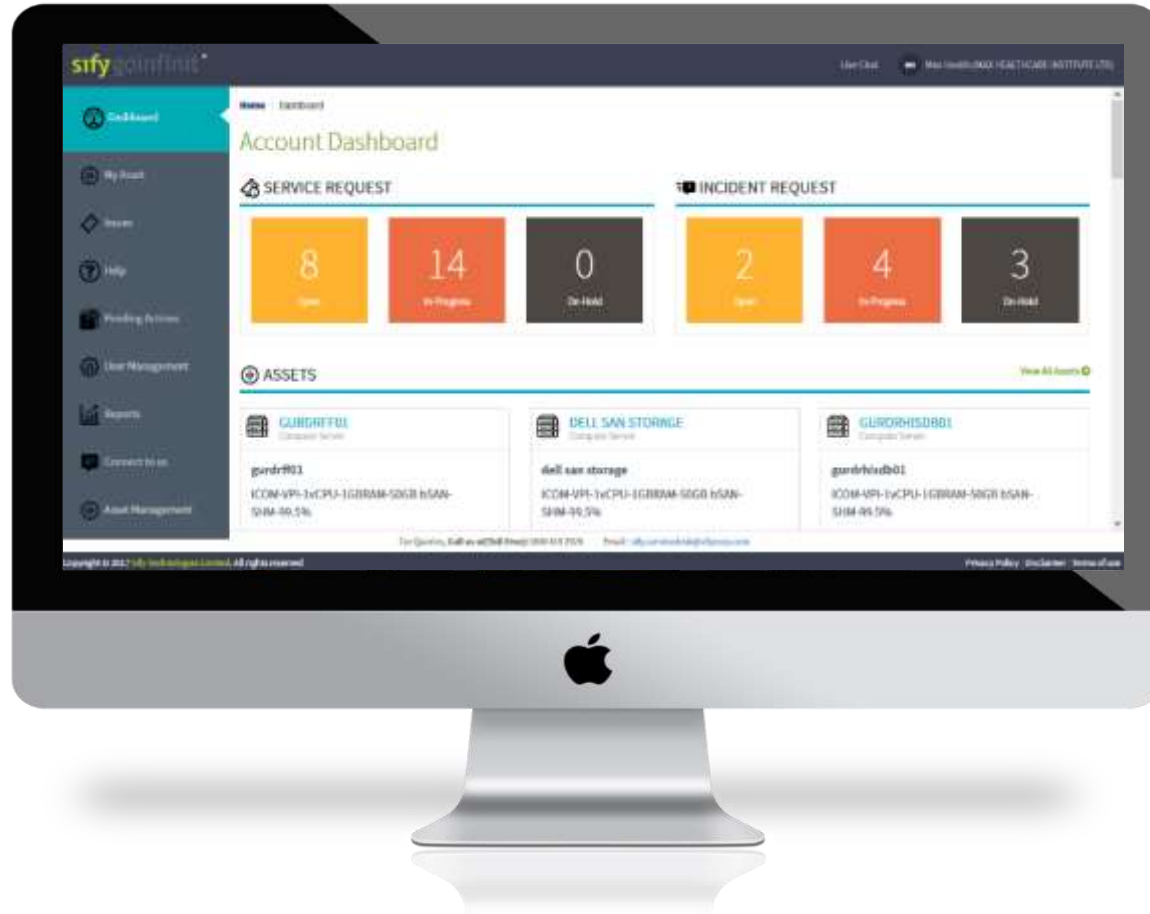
sify goinfinit

Live Chat

Max Health (MAX HEALTHCARE INSTITUTE LTD)

Dashboard

My Asset

Issues

Help

Pending Actions

User Management

Reports

Connect to us

Asset Management

Home | Dashboard

Account Dashboard

SERVICE REQUEST

8
Open

14
In-Progress

0
On-Hold

INCIDENT REQUEST

2
Open

4
In-Progress

3
On-Hold

ASSETS

View All Assets

GURDRFF01
Compute Server

gurdrff01

ICOM-VPI-1vCPU-1GBRAM-50GB bSAN-SHM-99.5%

DELL SAN STORAGE
Compute Server

dell san storage

ICOM-VPI-1vCPU-1GBRAM-50GB bSAN-SHM-99.5%

GURDRHISDB01
Compute Server

gurdrhisdb01

ICOM-VPI-1vCPU-1GBRAM-50GB bSAN-SHM-99.5%

For Queries, Call us at(Toll Free): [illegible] Email: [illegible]

Copyright © 2017 Sify Technologies Limited, All rights reserved

Privacy Policy | Disclaimer | Terms of use